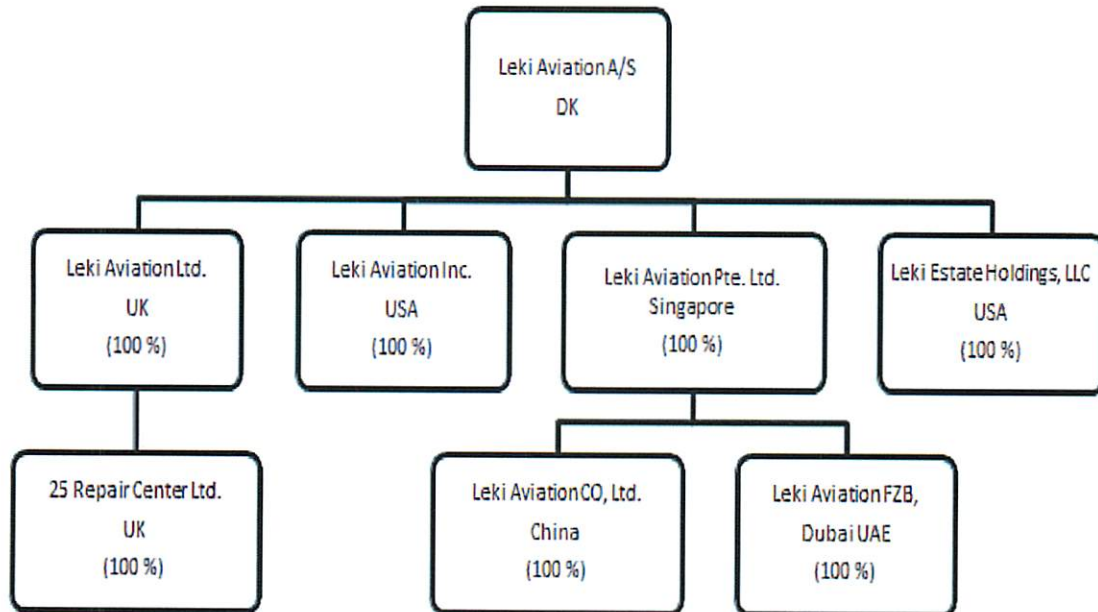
Leki Aviation A/S
DK

Leki Aviation Ltd.
UK
(100 %)

Leki Aviation Inc.
USA
(100 %)

Leki Aviation Pte. Ltd.
Singapore
(100 %)

Leki Estate Holdings, LLC
USA
(100 %)

25 Repair Center Ltd.
UK
(100 %)

Leki Aviation CO, Ltd.
China
(100 %)

Leki Aviation FZB,
Dubai UAE
(100 %)